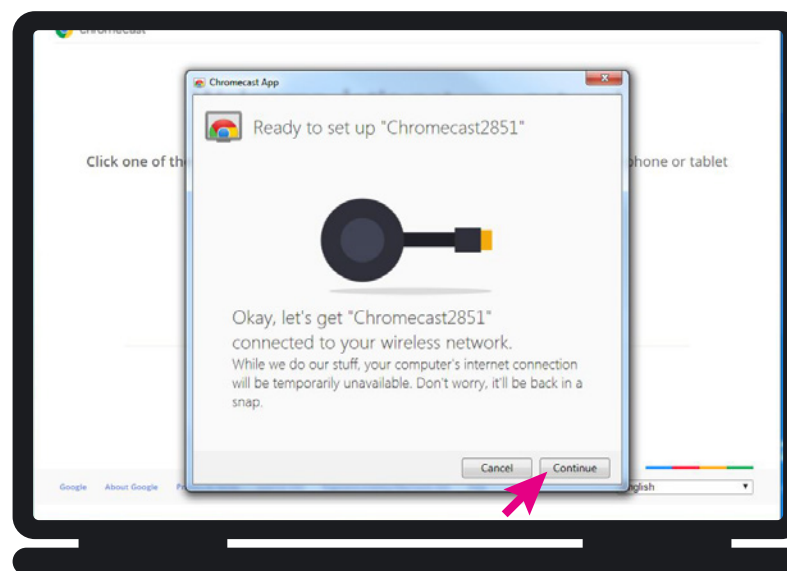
Chromecast

Click one of th

phone or tablet

Chromecast App

Ready to set up "Chromecast2851"

Okay, let's get "Chromecast2851" connected to your wireless network.

While we do our stuff, your computer's internet connection will be temporarily unavailable. Don't worry, it'll be back in a snap.

Cancel

Continue

Google About Google P

glish